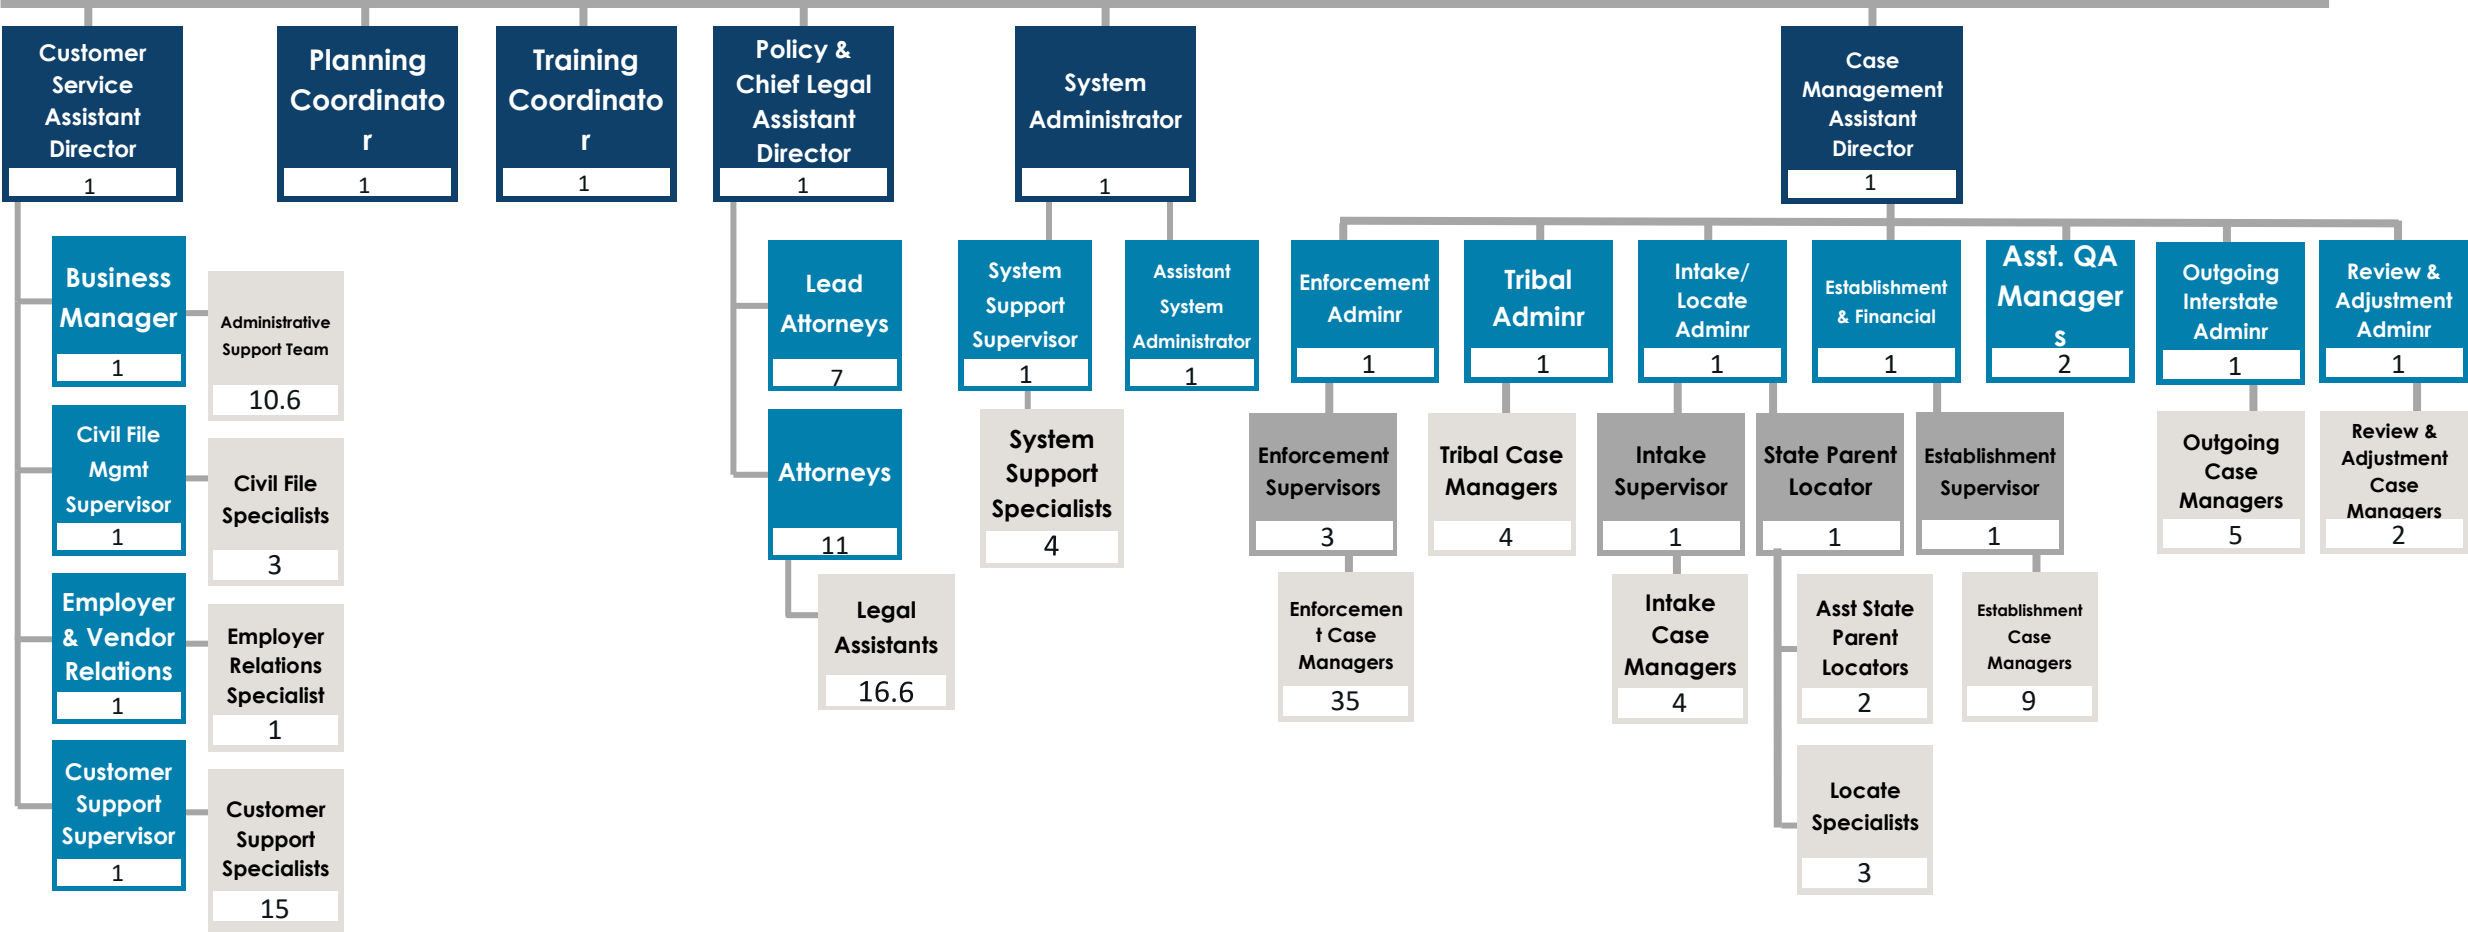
Customer Service Assistant Director
1

Planning Coordinato r
1

Training Coordinato r
1

Policy & Chief Legal Assistant Director
1

System Administrator
1

Case Management Assistant Director
1

Business Manager
1

Administrative Support Team
10.6

Civil File Mgmt Supervisor
1

Civil File Specialists
3

Employer & Vendor Relations
1

Employer Relations Specialist
1

Customer Support Supervisor
1

Customer Support Specialists
15

Lead Attorneys
7

Attorneys
11

Legal Assistants
16.6

System Support Supervisor
1

Assistant System Administrator
1

System Support Specialists
4

Enforcement Adminr
1

Tribal Adminr
1

Intake/ Locate Adminr
1

Establishment & Financial
1

Asst. QA Manager s
2

Outgoing Interstate Adminr
1

Review & Adjustment Adminr
1

Enforcement Supervisors
3

Tribal Case Managers
4

Intake Supervisor
1

State Parent Locator
1

Establishment Supervisor
1

Outgoing Case Managers
5

Review & Adjustment Case Managers
2

Enforcemen t Case Managers
35

Intake Case Managers
4

Asst State Parent Locators
2

Establishment Case Managers
9

Locate Specialists
3